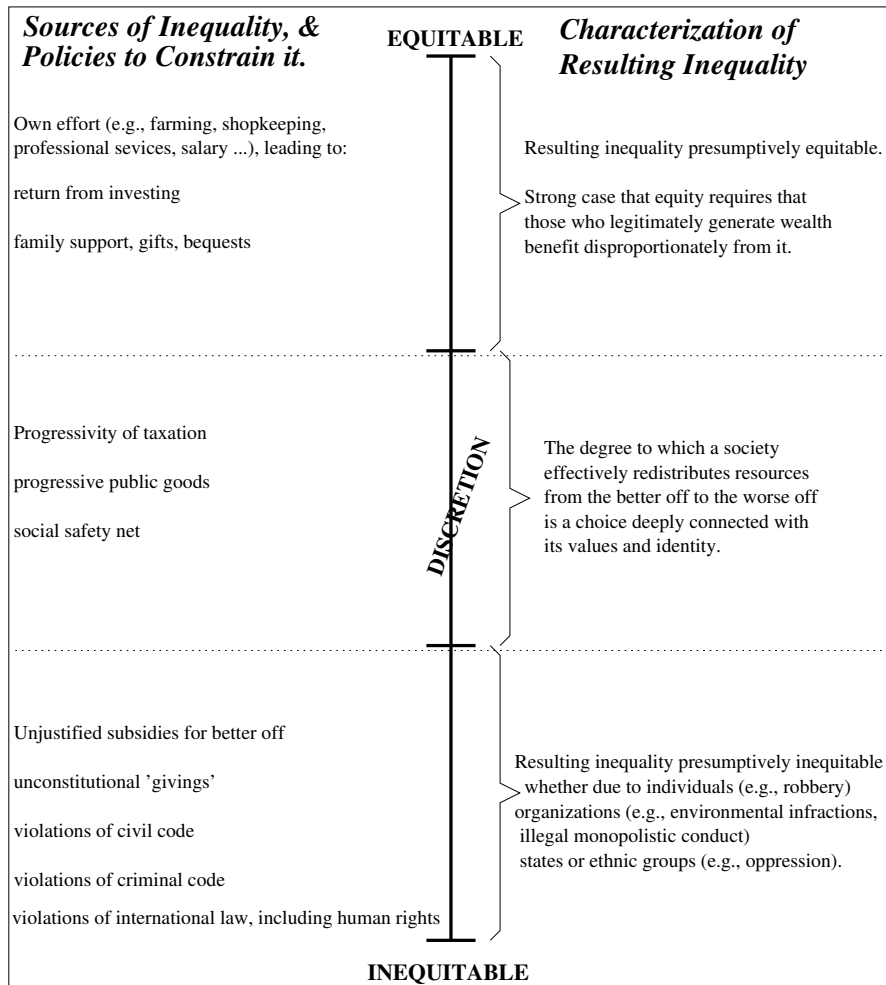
Sources of Inequality, & Policies to Constrain it.

EQUITABLE

Characterization of Resulting Inequality

Own effort (e.g., farming, shopkeeping, professional sevices, salary ...), leading to:

return from investing

family support, gifts, bequests

Resulting inequality presumptively equitable.

Strong case that equity requires that those who legitimately generate wealth benefit disproportionately from it.

Progressivity of taxation

progressive public goods

social safety net

DISCRETION

The degree to which a society effectively redistributes resources from the better off to the worse off is a choice deeply connected with its values and identity.

Unjustified subsidies for better off

unconstitutional 'givings'

violations of civil code

violations of criminal code

violations of international law, including human rights

Resulting inequality presumptively inequitable whether due to individuals (e.g., robbery) organizations (e.g., environmental infractions, illegal monopolistic conduct) states or ethnic groups (e.g., oppression).

INEQUITABLE